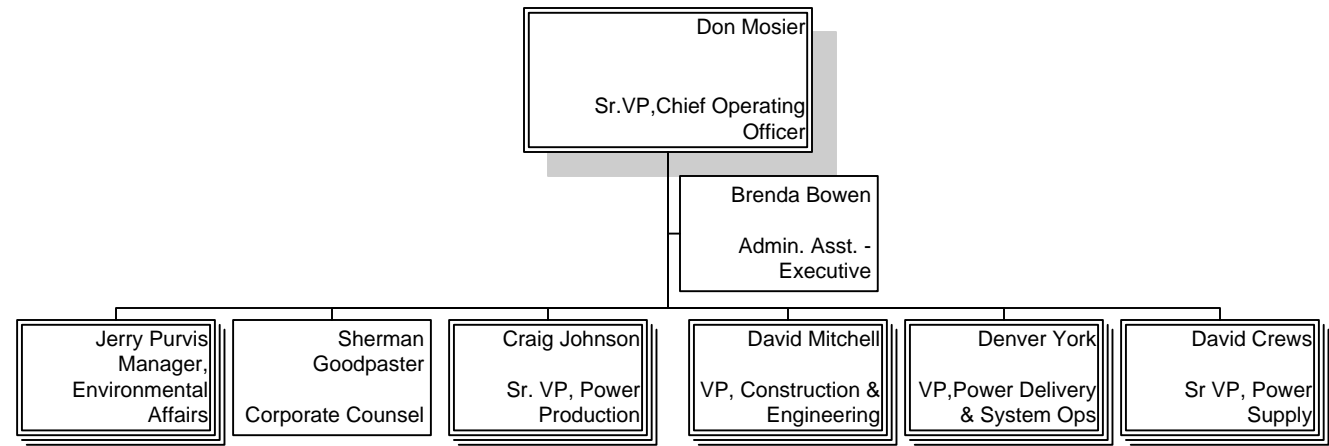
Don Mosier

Sr.VP,Chief Operating Officer

Brenda Bowen

Admin. Asst. - Executive

Jerry Purvis Manager, Environmental Affairs

Sherman Goodpaster

Corporate Counsel

Craig Johnson

Sr. VP, Power Production

David Mitchell

VP, Construction & Engineering

Denver York

VP,Power Delivery & System Ops

David Crews

Sr VP, Power Supply